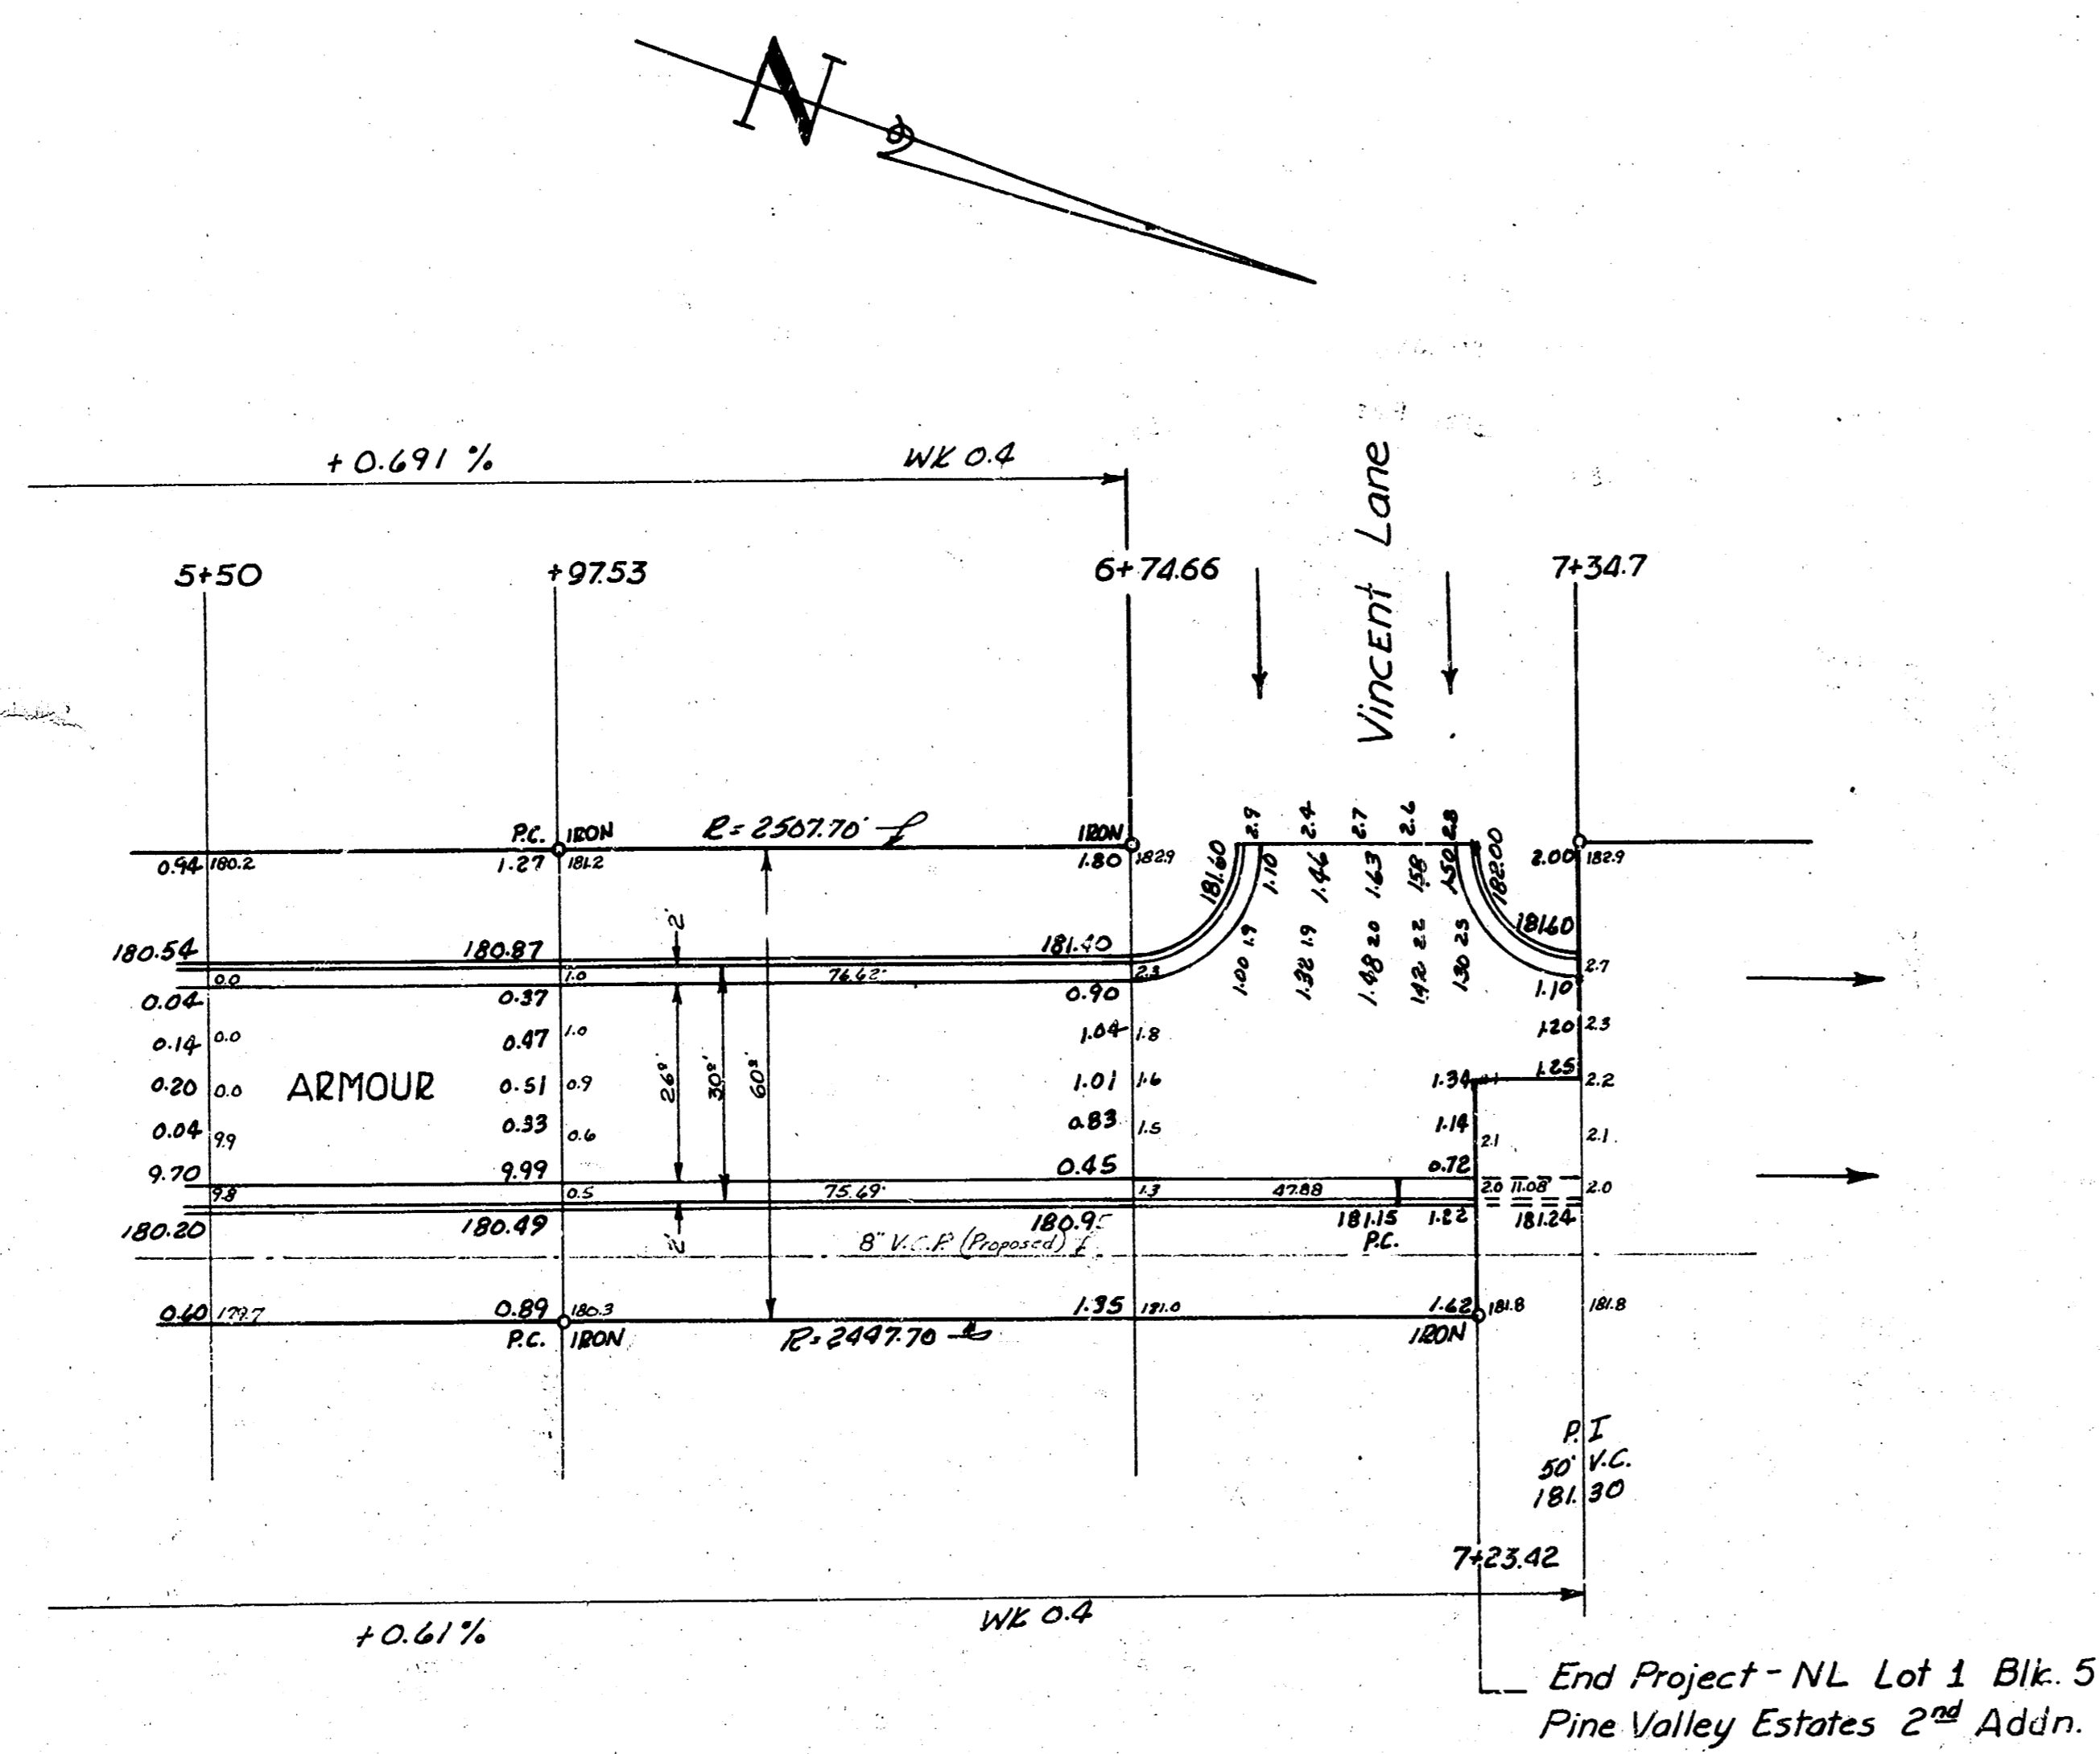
N

+0.691 %

WK 0.4

Vincent Lane

5+50

+97.53

6+74.66

7+34.7

P.C. IRON

R = 2507.70' ℄

IRON

0.94 180.2

1.27 181.2

1.80 182.9

181.60

2.9 2.4 2.7 2.6 2.8

1.10 1.46 1.63 1.58 1.50

182.00

2.00 182.9

180.54

180.87

2'

181.40

1.00 1.9  1.32 1.9  1.48 2.0  1.42 2.2  1.30 2.5

181.60

0.0

1.0

76.62'

2.3

2.7

0.04

0.37

0.90

1.10

0.14 0.0

0.47 1.0

1.04 1.8

1.20 2.3

0.20 0.0

ARMOUR

0.51 0.9

26'

30'

60'

1.01 1.6

1.34

1.25 2.2

0.04 9.9

0.33 0.6

0.83 1.5

1.14 2.1

2.1

9.70

9.99

0.45

0.72

9.8

0.5

75.69'

1.3

47.88

2.0 11.08

2.0

180.20

180.49

2'

180.95

181.15 P.C.

1.22

181.24

8" V.C.P. (Proposed) ℄

0.60 179.7

0.89 180.3

1.35 181.0

1.62 181.8

181.8

P.C. IRON

R = 2447.70 ℄

IRON

P.I

50' V.C.

181.30

7+23.42

+0.61%

WK 0.4

End Project - NL Lot 1 Blk. 5
Pine Valley Estates 2nd Addn.